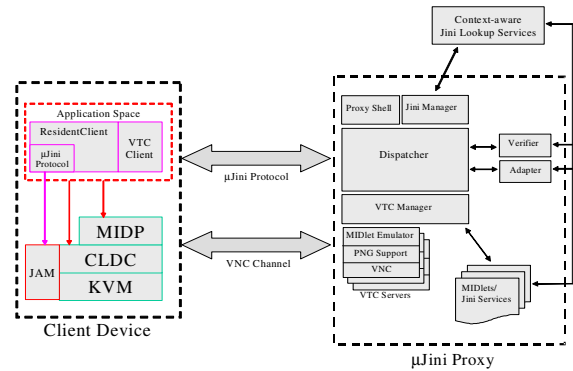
Context-aware Jini Lookup Services

Application Space

ResidentClient

µJini Protocol

VTC Client

MIDP

JAM

CLDC

KVM

Client Device

µJini Protocol

VNC Channel

Proxy Shell

Jini Manager

Dispatcher

Verifier

Adapter

VTC Manager

MIDlet Emulator

PNG Support

VNC

VTC Servers

MIDlets/ Jini Services

µJini Proxy